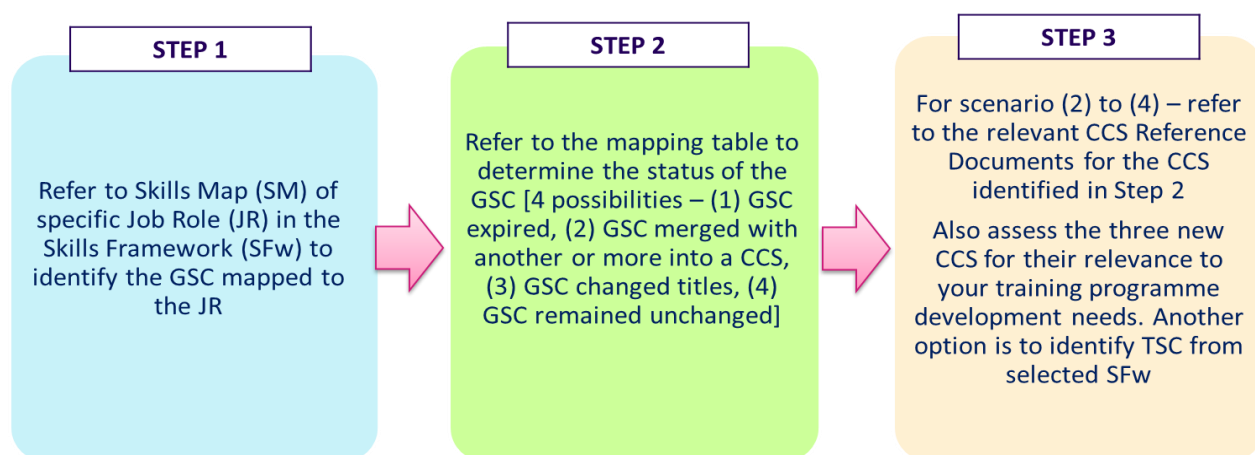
STEP 1

Refer to Skills Map (SM) of specific Job Role (JR) in the Skills Framework (SFw) to identify the GSC mapped to the JR

STEP 2

Refer to the mapping table to determine the status of the GSC [4 possibilities – (1) GSC expired, (2) GSC merged with another or more into a CCS, (3) GSC changed titles, (4) GSC remained unchanged]

STEP 3

For scenario (2) to (4) – refer to the relevant CCS Reference Documents for the CCS identified in Step 2

Also assess the three new CCS for their relevance to your training programme development needs. Another option is to identify TSC from selected SFw